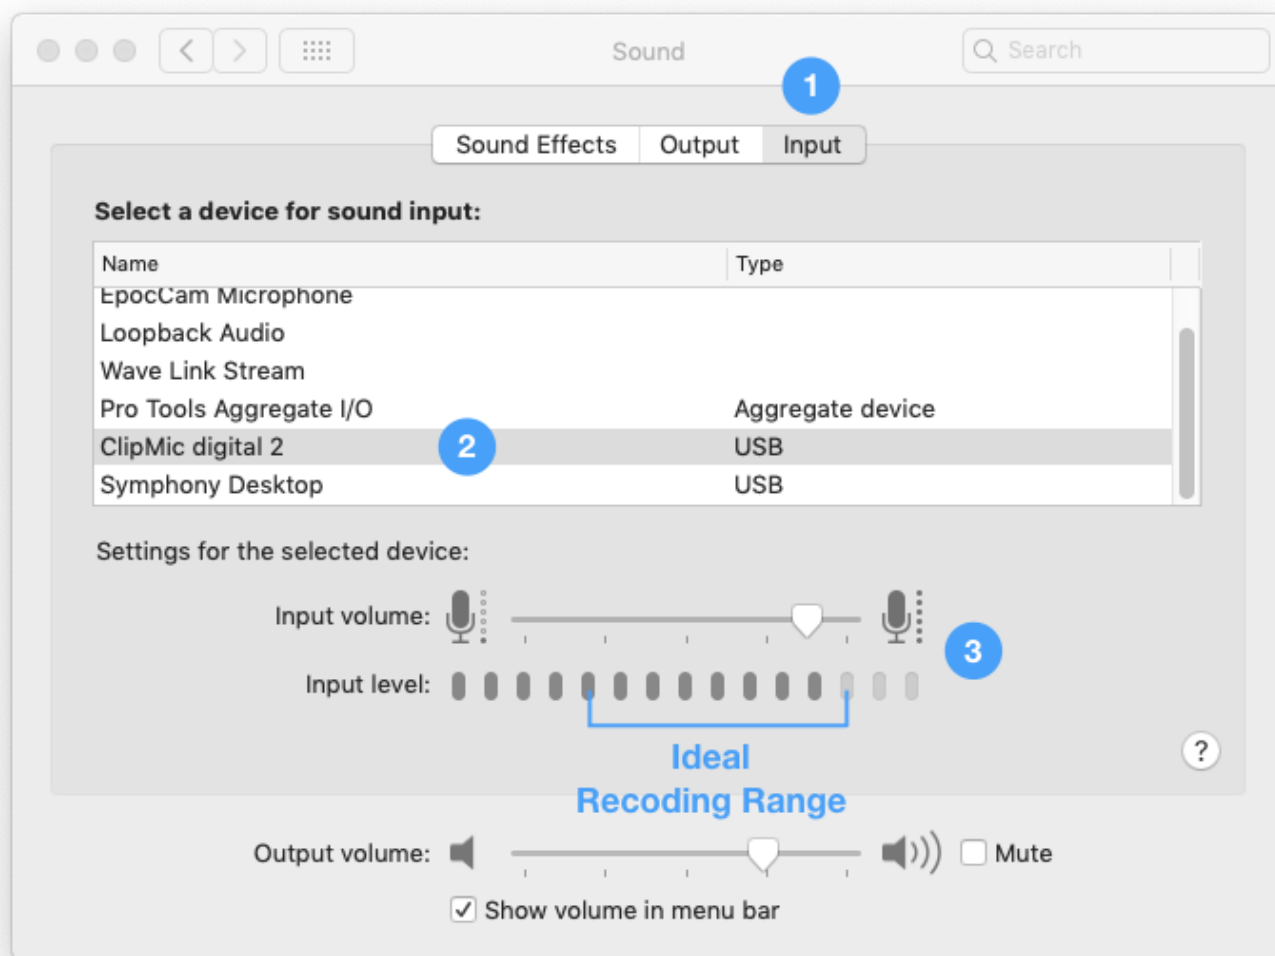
Sound

Search

1

Sound Effects | Output | Input

Select a device for sound input:

| Name | Type |
|---|---|
| EpocCam Microphone | |
| Loopback Audio | |
| Wave Link Stream | |
| Pro Tools Aggregate I/O | Aggregate device |
| ClipMic digital 2 | USB |
| Symphony Desktop | USB |

2

Settings for the selected device:

Input volume:

3

Input level:

Ideal
Recoding Range

?

Output volume:

Mute

✓ Show volume in menu bar